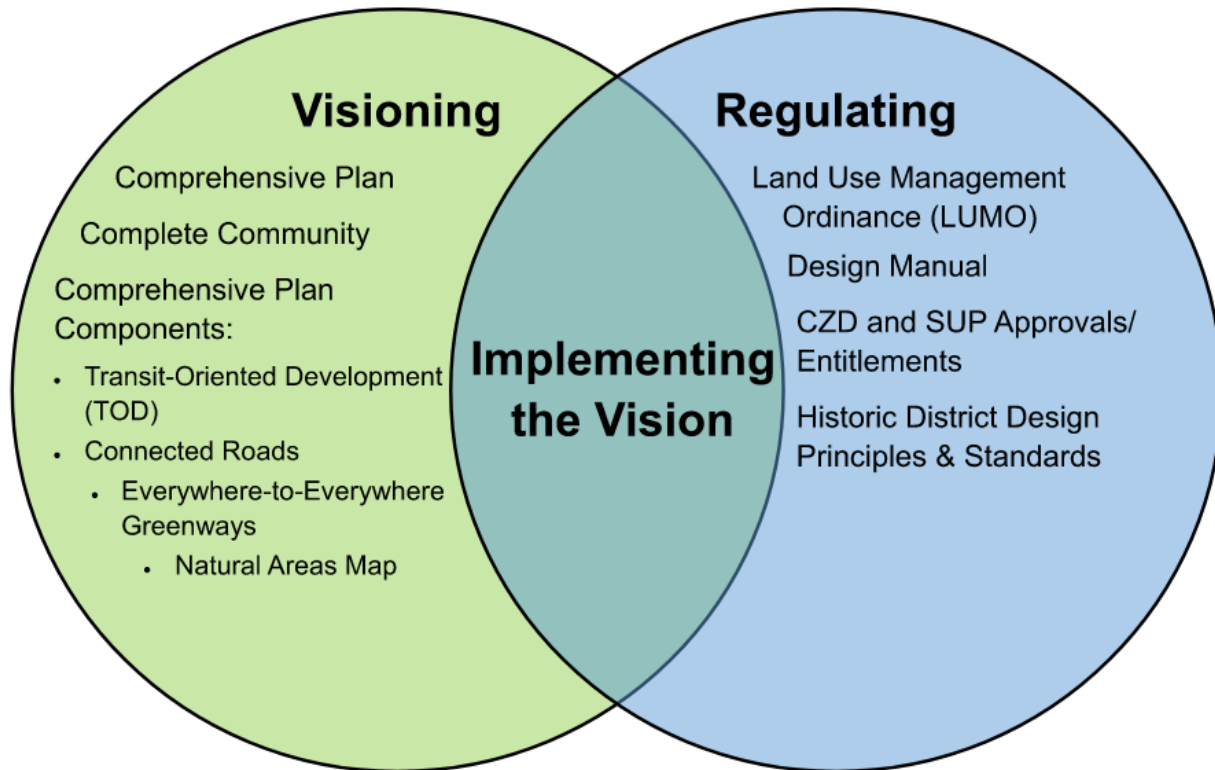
Visioning

Comprehensive Plan

Complete Community

Comprehensive Plan Components:

- Transit-Oriented Development (TOD)
- Connected Roads
- Everywhere-to-Everywhere Greenways
- Natural Areas Map

Implementing the Vision

Regulating

Land Use Management Ordinance (LUMO)

Design Manual

CZD and SUP Approvals/ Entitlements

Historic District Design Principles & Standards